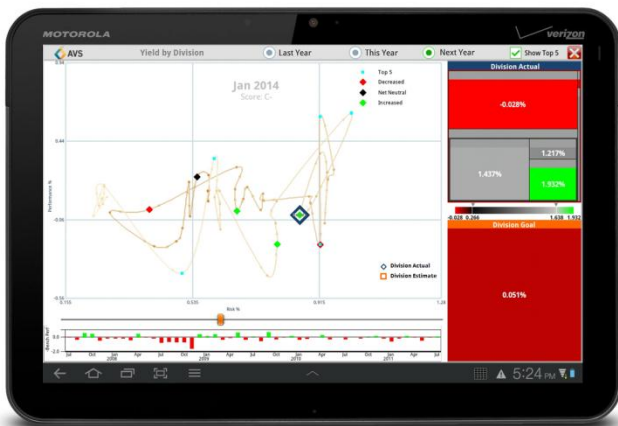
MOTOROLA

verizon

AVS

Yield by Division

Last Year

This Year

Next Year

Show Top 5

Jan 2014

Score: C-

Top 5

Decreased

Net Neutral

Increased

0.94

0.44

-0.06

-0.56

Performance %

-0.155

0.535

0.975

1.28

Risk %

Division Actual

Division Estimate

Bench Perf

Jul

Oct

Jan 2008

Apr

Jul

Oct

Jan 2009

Apr

Jul

Oct

Jan 2010

Apr

Jul

Oct

Jan 2011

Apr

Jul

Division Actual

-0.028%

1.217%

1.437%

1.932%

-0.028

0.266

1.638

1.932

Division Goal

0.051%

5:24 PM